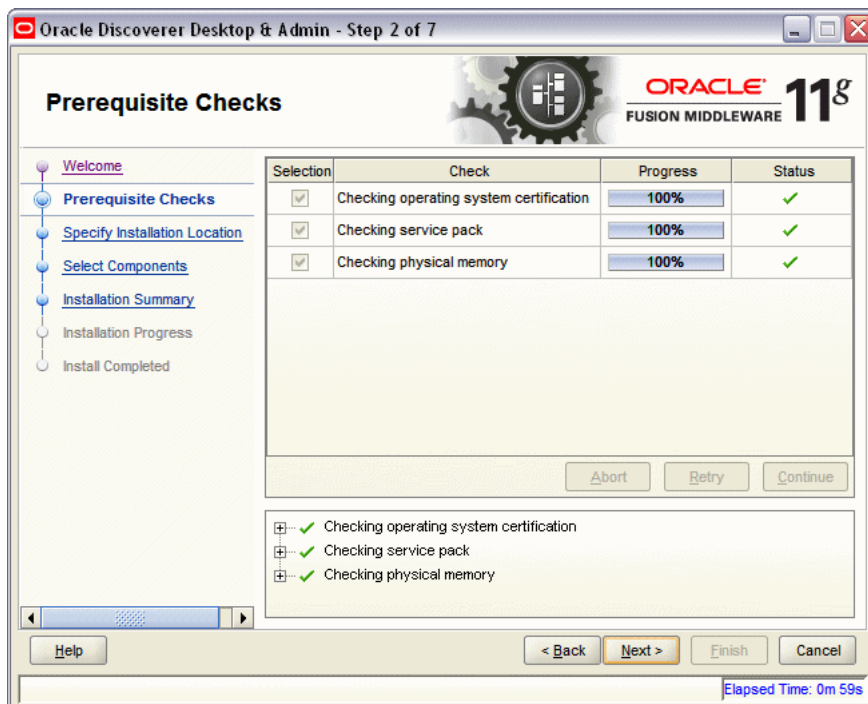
Oracle Discoverer Desktop & Admin - Step 2 of 7

Prerequisite Checks

ORACLE FUSION MIDDLEWARE 11g

Welcome
Prerequisite Checks
Specify Installation Location
Select Components
Installation Summary
Installation Progress
Install Completed

| Selection | Check | Progress | Status |
|---|---|---|---|
| ✓ | Checking operating system certification | 100% | ✓ |
| ✓ | Checking service pack | 100% | ✓ |
| ✓ | Checking physical memory | 100% | ✓ |

Abort Retry Continue

Checking operating system certification
Checking service pack
Checking physical memory

Help
< Back Next > Finish Cancel

Elapsed Time: 0m 59s